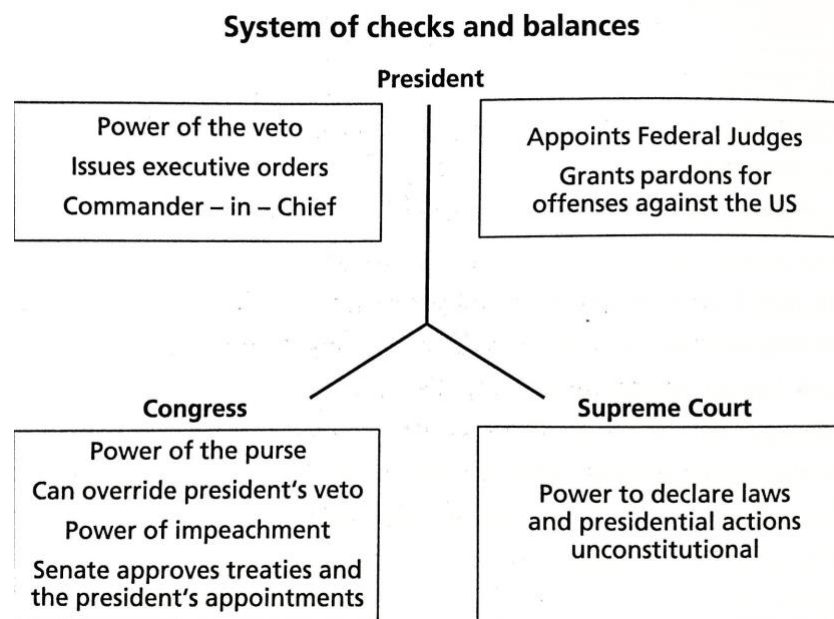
System of checks and balances

President

Power of the veto
Issues executive orders
Commander – in – Chief

Appoints Federal Judges
Grants pardons for offenses against the US

Congress

Power of the purse
Can override president's veto
Power of impeachment
Senate approves treaties and the president's appointments

Supreme Court

Power to declare laws and presidential actions unconstitutional